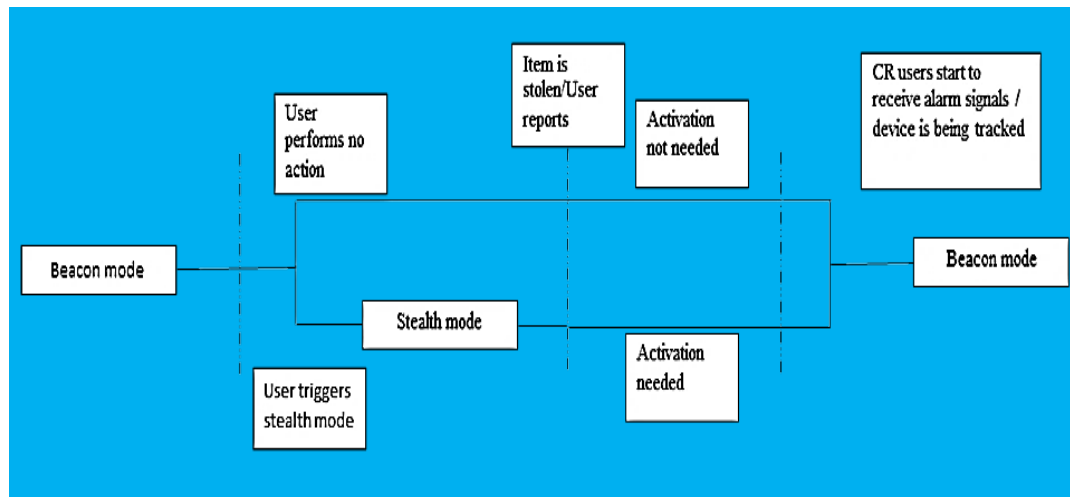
Item is stolen/User reports

CR users start to receive alarm signals / device is being tracked

User performs no action

Activation not needed

Beacon mode

Beacon mode

Stealth mode

Activation needed

User triggers stealth mode